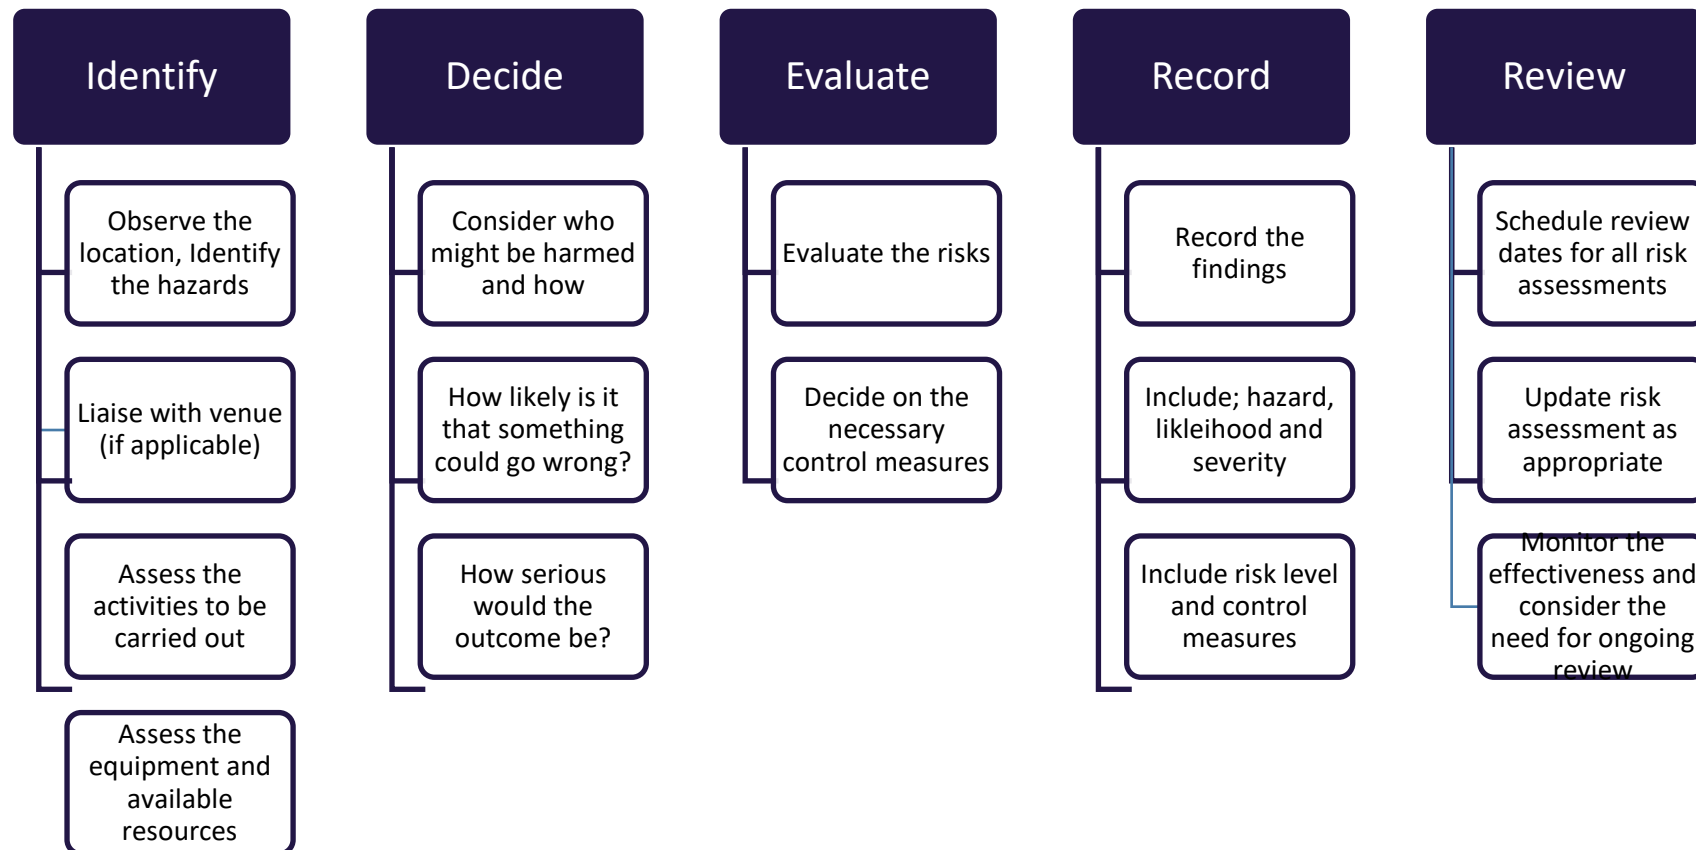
Identify

Observe the location, Identify the hazards

Liaise with venue (if applicable)

Assess the activities to be carried out

Assess the equipment and available resources

Decide

Consider who might be harmed and how

How likely is it that something could go wrong?

How serious would the outcome be?

Evaluate

Evaluate the risks

Decide on the necessary control measures

Record

Record the findings

Include; hazard, likleihood and severity

Include risk level and control measures

Review

Schedule review dates for all risk assessments

Update risk assessment as appropriate

Monitor the effectiveness and consider the need for ongoing review